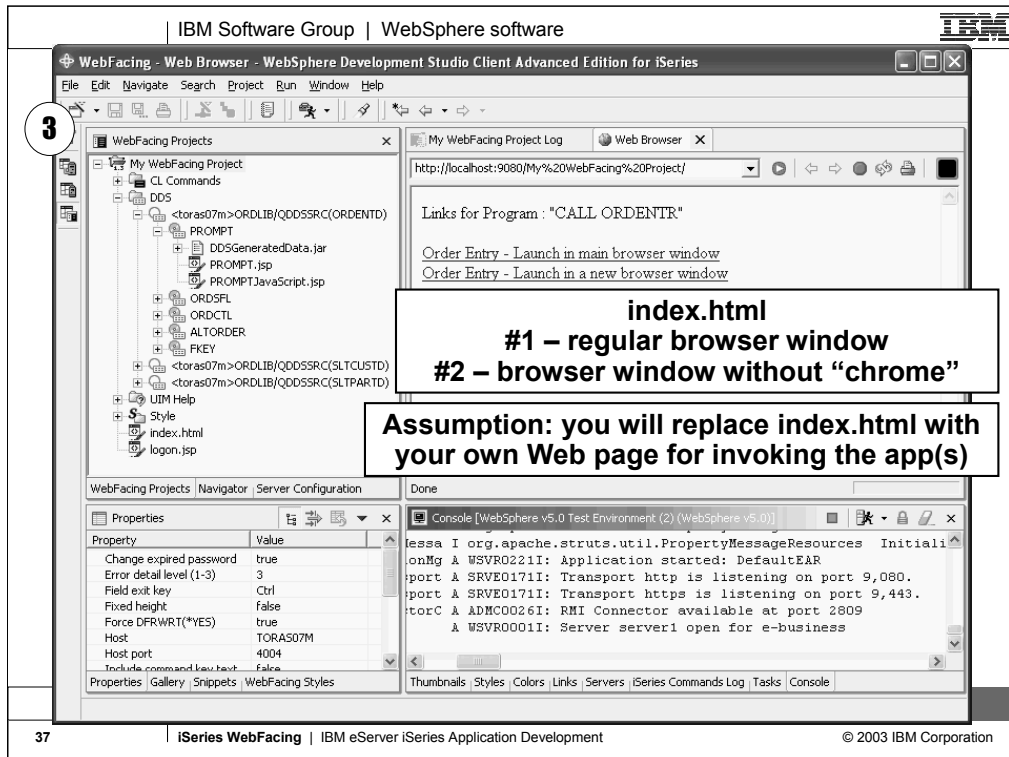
IBM Software Group | WebSphere software

IBM

WebFacing - Web Browser - WebSphere Development Studio Client Advanced Edition for iSeries

File Edit Navigate Search Project Run Window Help

3

WebFacing Projects

My WebFacing Project
CL Commands
DDS
<toras07m>ORDLIB/QDDSSRC(ORDENTD)
PROMPT
DDSGeneratedData.jar
PROMPT.jsp
PROMPTJavaScript.jsp
ORDSFL
ORDCTL
ALTORDER
FKEY
<toras07m>ORDLIB/QDDSSRC(SLTCUSTD)
<toras07m>ORDLIB/QDDSSRC(SLTPARTD)
UIM Help
Style
index.html
logon.jsp

WebFacing Projects | Navigator | Server Configuration

My WebFacing Project Log | Web Browser

http://localhost:9080/My%20WebFacing%20Project/

Links for Program : "CALL ORDENTR"

Order Entry - Launch in main browser window
Order Entry - Launch in a new browser window

index.html
#1 – regular browser window
#2 – browser window without “chrome”

Assumption: you will replace index.html with your own Web page for invoking the app(s)

Done

Properties

| Property | Value |
|---|---|
| Change expired password | true |
| Error detail level (1-3) | 3 |
| Field exit key | Ctrl |
| Fixed height | false |
| Force DFRWRT(*YES) | true |
| Host | TORAS07M |
| Host port | 4004 |
| Include command key text | false |

Properties | Gallery | Snippets | WebFacing Styles

Console [WebSphere v5.0 Test Environment (2) (WebSphere v5.0)]

Messa I org.apache.struts.util.PropertyMessageResources Initiali
onMg A WSVR0221I: Application started: DefaultEAR
port A SRVE0171I: Transport http is listening on port 9,080.
port A SRVE0171I: Transport https is listening on port 9,443.
torC A ADMC0026I: RMI Connector available at port 2809
A WSVR0001I: Server server1 open for e-business

Thumbnails | Styles | Colors | Links | Servers | iSeries Commands Log | Tasks | Console

37 | iSeries WebFacing | IBM eServer iSeries Application Development © 2003 IBM Corporation